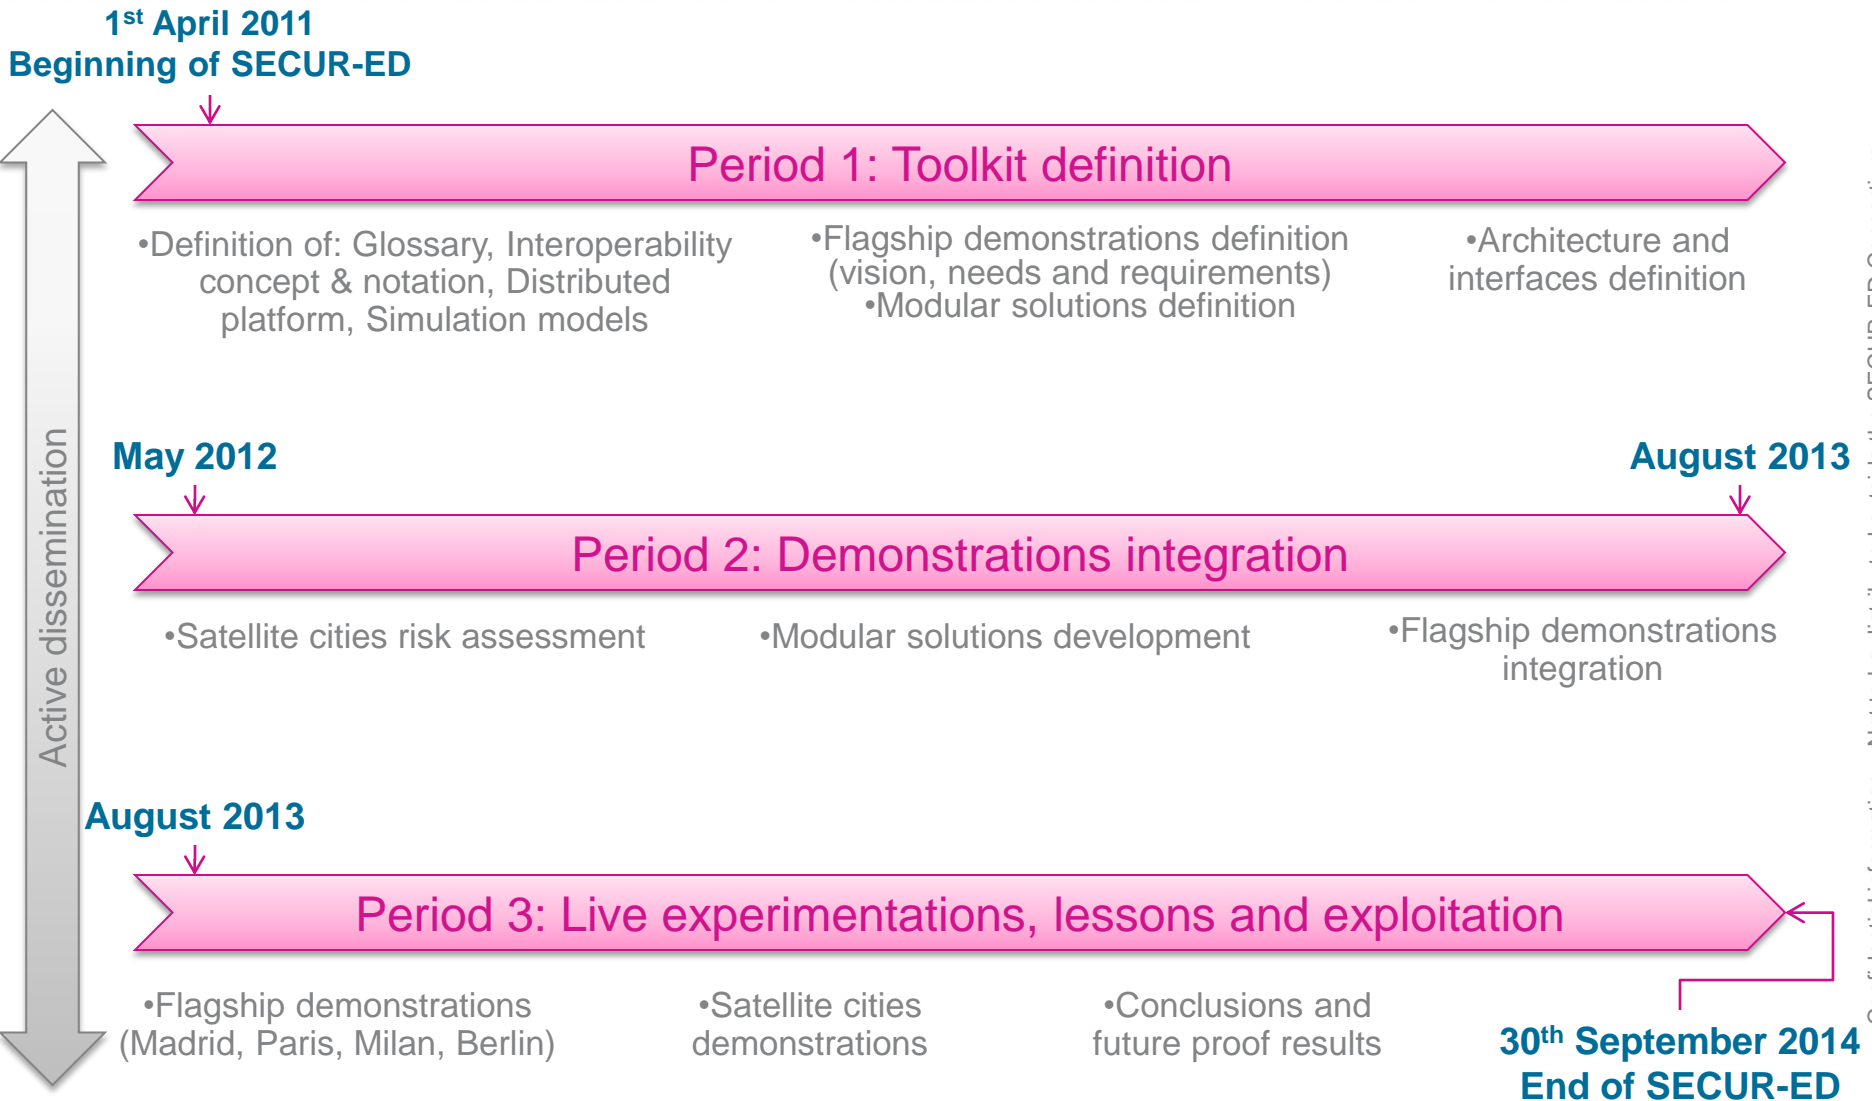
1<sup>st</sup> April 2011
Beginning of SECUR-ED

Period 1: Toolkit definition

•Definition of: Glossary, Interoperability concept & notation, Distributed platform, Simulation models

•Flagship demonstrations definition (vision, needs and requirements)
•Modular solutions definition

•Architecture and interfaces definition

May 2012

August 2013

Period 2: Demonstrations integration

•Satellite cities risk assessment

•Modular solutions development

•Flagship demonstrations integration

August 2013

Period 3: Live experimentations, lessons and exploitation

•Flagship demonstrations (Madrid, Paris, Milan, Berlin)

•Satellite cities demonstrations

•Conclusions and future proof results

30<sup>th</sup> September 2014
End of SECUR-ED

Active dissemination

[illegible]